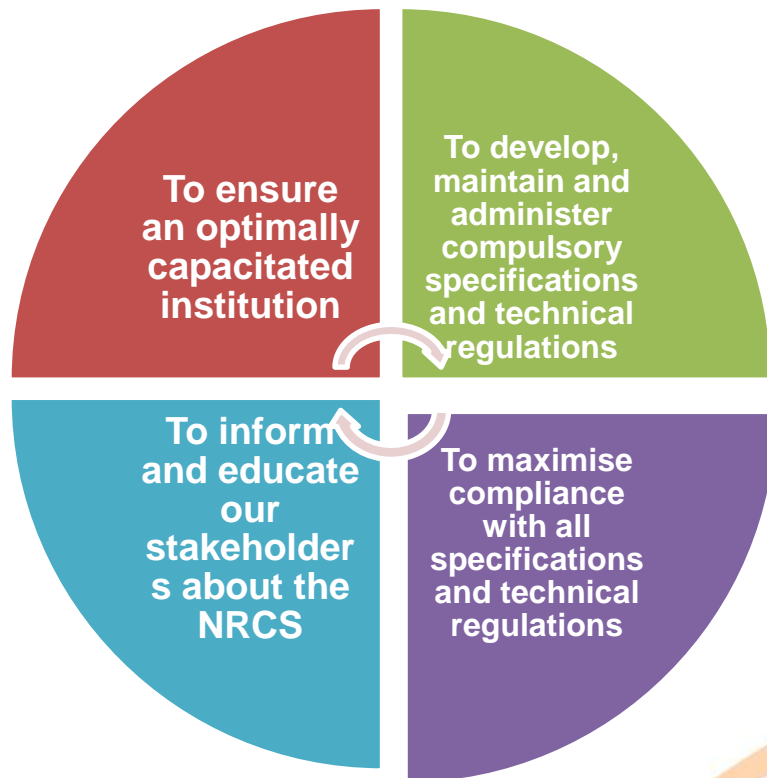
To ensure an optimally capacitated institution

To develop, maintain and administer compulsory specifications and technical regulations

To maximise compliance with all specifications and technical regulations

To inform and educate our stakeholders about the NRCS